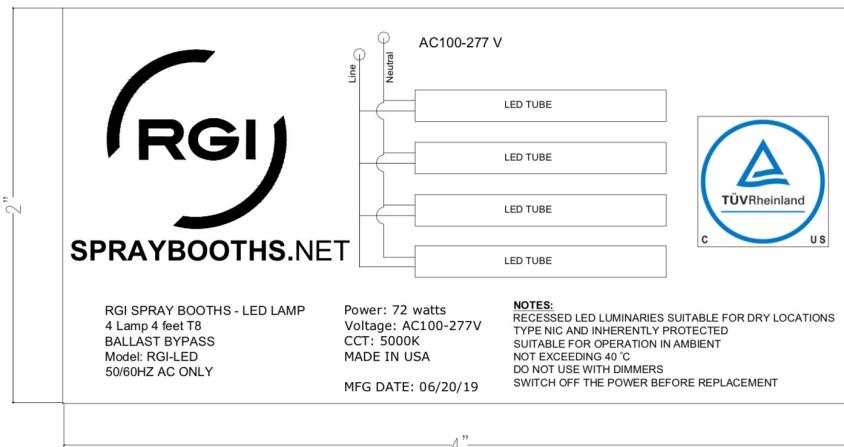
2"

RGI

SPRAYBOOTHS.NET

Line

Neutral

AC100-277 V

LED TUBE

LED TUBE

LED TUBE

LED TUBE

TÜVRheinland

C

US

RGI SPRAY BOOTHS - LED LAMP
4 Lamp 4 feet T8
BALLAST BYPASS
Model: RGI-LED
50/60HZ AC ONLY

Power: 72 watts
Voltage: AC100-277V
CCT: 5000K
MADE IN USA

MFG DATE: 06/20/19

NOTES:
RECESSED LED LUMINARIES SUITABLE FOR DRY LOCATIONS
TYPE NIC AND INHERENTLY PROTECTED
SUITABLE FOR OPERATION IN AMBIENT
NOT EXCEEDING 40 °C
DO NOT USE WITH DIMMERS
SWITCH OFF THE POWER BEFORE REPLACEMENT

4"